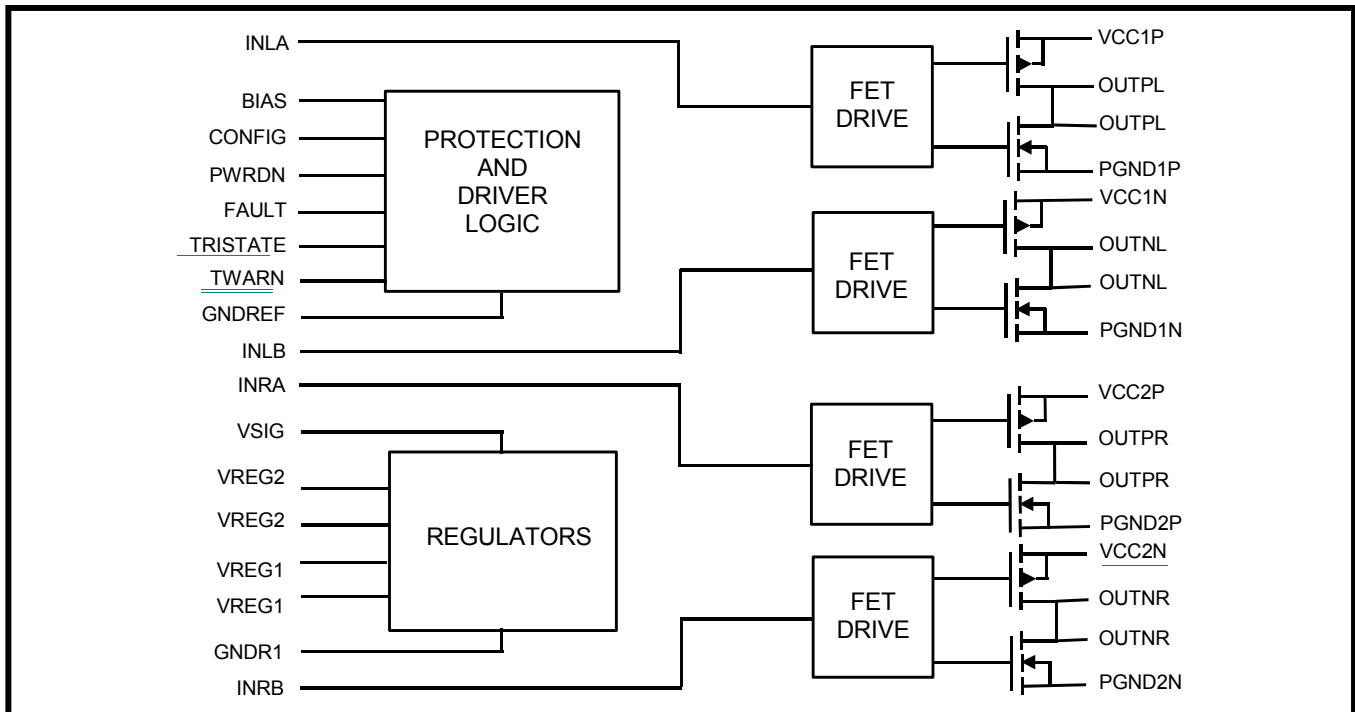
INLA
BIAS
CONFIG
PWRDN
FAULT
TRISTATE
TWARN
GNDREF
INLB
PROTECTION AND DRIVER LOGIC
FET DRIVE
VCC1P
OUTPL
OUTPL
PGND1P
FET DRIVE
VCC1N
OUTNL
OUTNL
PGND1N
INRA
VSIG
VREG2
VREG2
VREG1
VREG1
GNDR1
INRB
REGULATORS
FET DRIVE
VCC2P
OUTPR
OUTPR
PGND2P
FET DRIVE
VCC2N
OUTNR
OUTNR
PGND2N